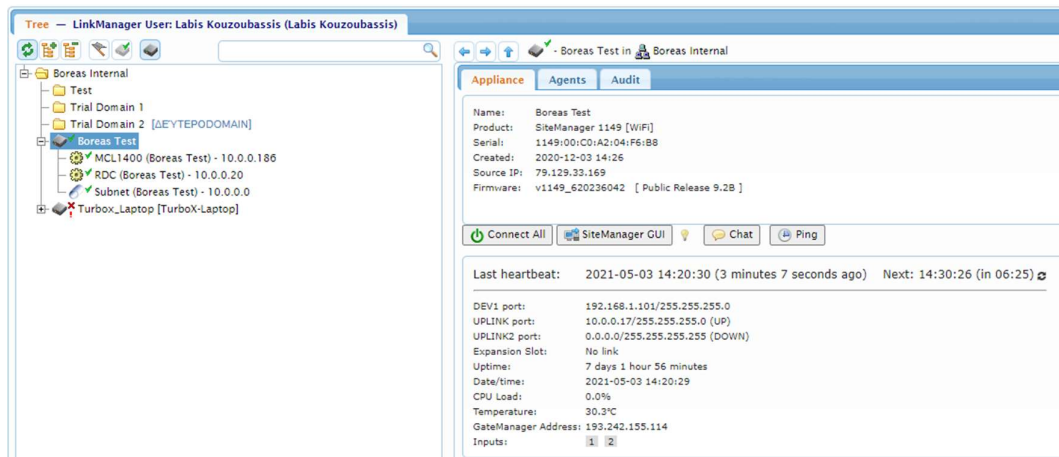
Tree — LinkManager User: Labis Kouzoubassis (Labis Kouzoubassis)

Boreas Internal
Test
Trial Domain 1
Trial Domain 2 [ΔΕΥΤΕΡΟDOMAIN]
Boreas Test
MCL1400 (Boreas Test) - 10.0.0.186
RDC (Boreas Test) - 10.0.0.20
Subnet (Boreas Test) - 10.0.0.0
Turbox_Laptop [TurboX-Laptop]

- Boreas Test in Boreas Internal

Appliance | Agents | Audit

Name: Boreas Test
Product: SiteManager 1149 [WiFi]
Serial: 1149:00:C0:A2:04:F6:B8
Created: 2020-12-03 14:26
Source IP: 79.129.33.169
Firmware: v1149_620236042 [ Public Release 9.2B ]

Connect All | SiteManager GUI | Chat | Ping

Last heartbeat: 2021-05-03 14:20:30 (3 minutes 7 seconds ago) Next: 14:30:26 (in 06:25)

DEV1 port: 192.168.1.101/255.255.255.0
UPLINK port: 10.0.0.17/255.255.255.0 (UP)
UPLINK2 port: 0.0.0.0/255.255.255.255 (DOWN)
Expansion Slot: No link
Uptime: 7 days 1 hour 56 minutes
Date/time: 2021-05-03 14:20:29
CPU Load: 0.0%
Temperature: 30.3°C
GateManager Address: 193.242.155.114
Inputs: 1 2